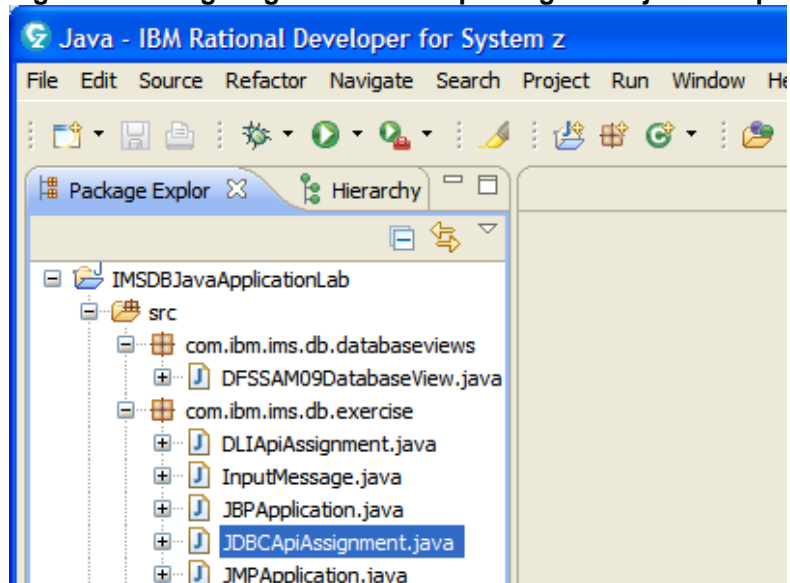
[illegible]

Java - IBM Rational Developer for System z

File Edit Source Refactor Navigate Search Project Run Window He

Package Explor ☒ Hierarchy

IMSDBJavaApplicationLab
src
com.ibm.ims.db.databaseviews
DFSSAM09DatabaseView.java
com.ibm.ims.db.exercise
DLIApiAssignment.java
InputMessage.java
JBPApplication.java
JDBCApiAssignment.java
JMPApplication.java